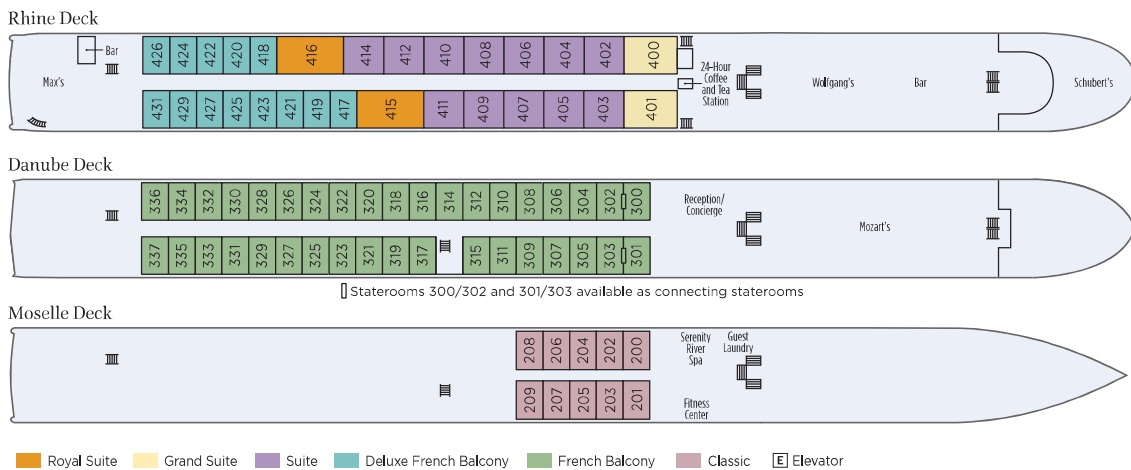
Rhine Deck

Bar

Max's

426 424 422 420 418 416 414 412 410 408 406 404 402 400

431 429 427 425 423 421 419 417 415 411 409 407 405 403 401

24-Hour Coffee and Tea Station

Wolfgang's

Bar

Schubert's

Danube Deck

336 334 332 330 328 326 324 322 320 318 316 314 312 310 308 306 304 302 300

337 335 333 331 329 327 325 323 321 319 317 315 311 309 307 305 303 301

Reception/ Concierge

Mozart's

Staterooms 300/302 and 301/303 available as connecting staterooms

Moselle Deck

208 206 204 202 200

209 207 205 203 201

Serenity River Spa

Guest Laundry

Fitness Center

Royal Suite Grand Suite Suite Deluxe French Balcony French Balcony Classic E Elevator